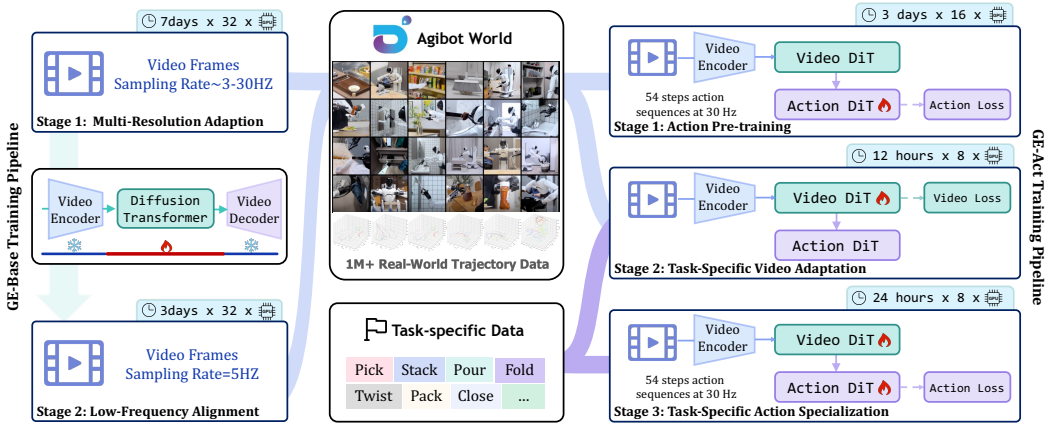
GE-Base Training Pipeline

7days x 32 x

Video Frames
Sampling Rate~3-30HZ

Stage 1: Multi-Resolution Adaption

Video Encoder

Diffusion Transformer

Video Decoder

3days x 32 x

Video Frames
Sampling Rate=5HZ

Stage 2: Low-Frequency Alignment

Agibot World

1M+ Real-World Trajectory Data

Task-specific Data

| Pick | Stack | Pour | Fold |
|---|---|---|---|
| Twist | Pack | Close | ... |

GE-Act Training Pipeline

3 days x 16 x

Video Encoder

Video DiT

54 steps action sequences at 30 Hz

Action DiT

Action Loss

Stage 1: Action Pre-training

12 hours x 8 x

Video Encoder

Video DiT

Video Loss

Action DiT

Stage 2: Task-Specific Video Adaptation

24 hours x 8 x

Video Encoder

Video DiT

54 steps action sequences at 30 Hz

Action DiT

Action Loss

Stage 3: Task-Specific Action Specialization